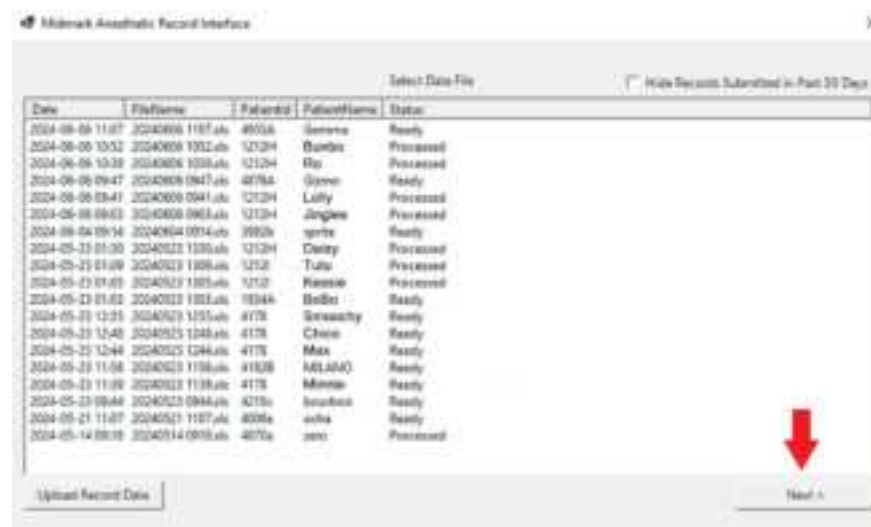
Midmark Anesthetic Record Interface

Select Data File

Hide Records Submitted in Past 30 Days

| Date | FileName | PatientId | PatientName | Status |
|---|---|---|---|---|
| 2024-06-06 11:07 | 20240606 1107.xls | 4655A | Gemma | Ready |
| 2024-06-06 10:52 | 20240606 1052.xls | 1212H | Bambi | Processed |
| 2024-06-06 10:38 | 20240606 1038.xls | 1212H | Rio | Processed |
| 2024-06-06 09:47 | 20240606 0947.xls | 4878A | Gizmo | Ready |
| 2024-06-06 09:41 | 20240606 0941.xls | 1212H | Lutty | Processed |
| 2024-06-06 09:03 | 20240606 0903.xls | 1212H | Jinglee | Processed |
| 2024-06-04 09:14 | 20240604 0914.xls | 3582k | sprite | Ready |
| 2024-05-23 01:30 | 20240523 1330.xls | 1212H | Daisy | Processed |
| 2024-05-23 01:09 | 20240523 1309.xls | 1212I | Tutu | Processed |
| 2024-05-23 01:03 | 20240523 1303.xls | 1212I | Kassie | Processed |
| 2024-05-23 01:02 | 20240523 1302.xls | 1934A | BoBo | Ready |
| 2024-05-23 12:55 | 20240523 1255.xls | 4178 | Smeachy | Ready |
| 2024-05-23 12:48 | 20240523 1248.xls | 4178 | Chico | Ready |
| 2024-05-23 12:44 | 20240523 1244.xls | 4178 | Max | Ready |
| 2024-05-23 11:58 | 20240523 1158.xls | 4182B | MILANO | Ready |
| 2024-05-23 11:09 | 20240523 1109.xls | 4178 | Minnie | Ready |
| 2024-05-23 09:44 | 20240523 0944.xls | 4215c | bourbon | Ready |
| 2024-05-21 11:07 | 20240521 1107.xls | 4006a | zeha | Ready |
| 2024-05-14 09:10 | 20240514 0910.xls | 4070a | zero | Processed |

Upload Record Data

Next >